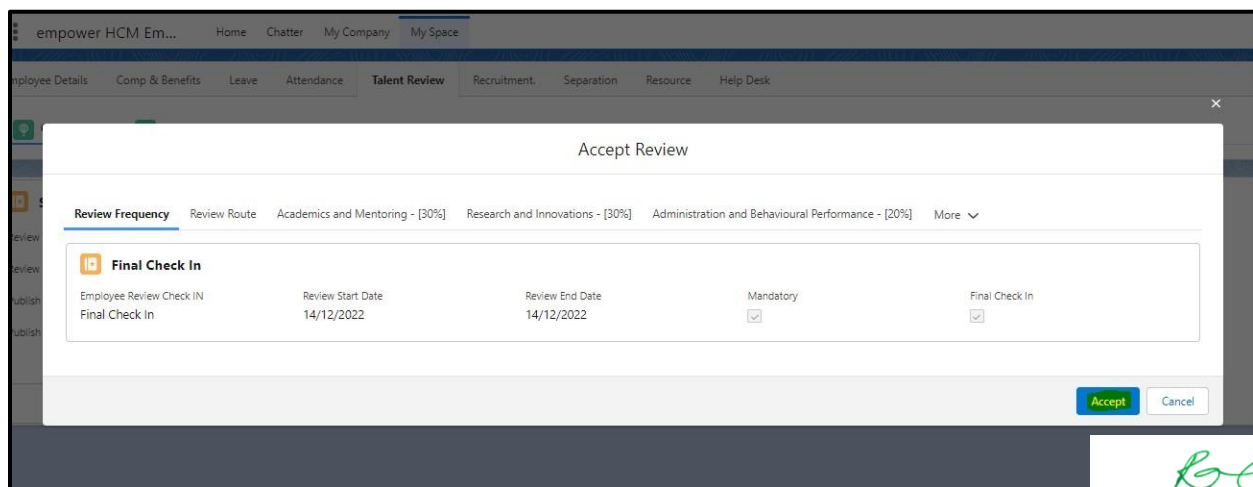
empower HCM Em... Home Chatter My Company My Space

nployee Details Comp & Benefits Leave Attendance Talent Review Recruitment. Separation Resource Help Desk

Accept Review

Review Frequency Review Route Academics and Mentoring - [30%] Research and Innovations - [30%] Administration and Behavioural Performance - [20%] More

Final Check In

| Employee Review Check IN | Review Start Date | Review End Date | Mandatory | Final Check In |
|---|---|---|---|---|
| Final Check In | 14/12/2022 | 14/12/2022 | | |

eview
eview
ublish
ublish

Accept Cancel